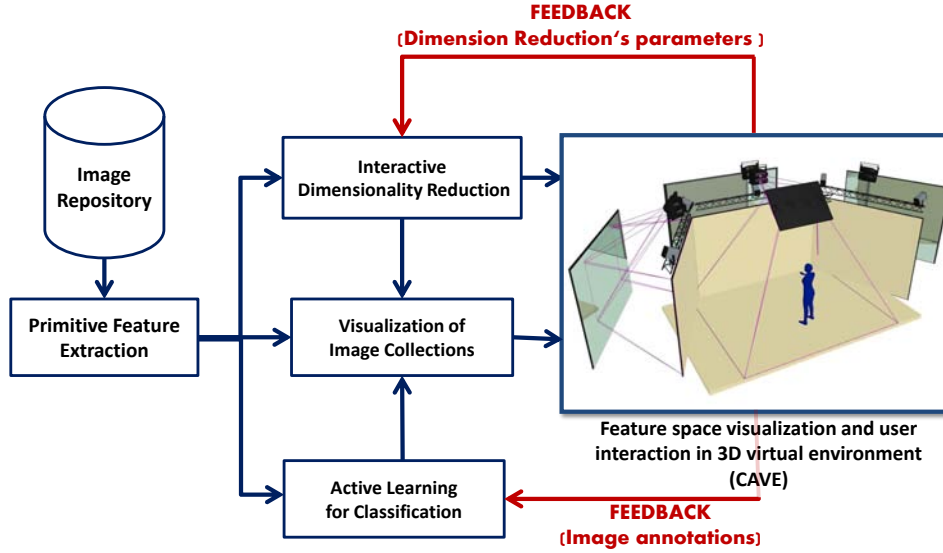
FEEDBACK
(Dimension Reduction's parameters )

Image Repository

Primitive Feature Extraction

Interactive Dimensionality Reduction

Visualization of Image Collections

Active Learning for Classification

Feature space visualization and user interaction in 3D virtual environment (CAVE)

FEEDBACK
(Image annotations)